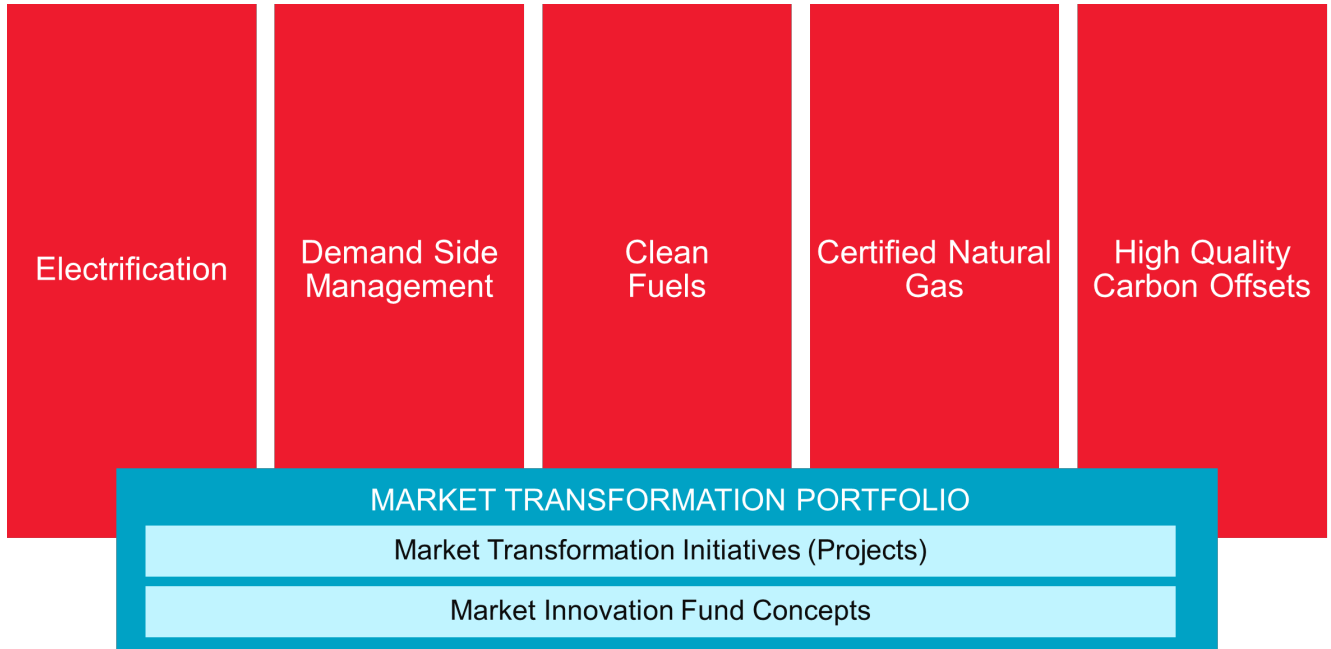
Electrification

Demand Side Management

Clean Fuels

Certified Natural Gas

High Quality Carbon Offsets

MARKET TRANSFORMATION PORTFOLIO

Market Transformation Initiatives (Projects)

Market Innovation Fund Concepts